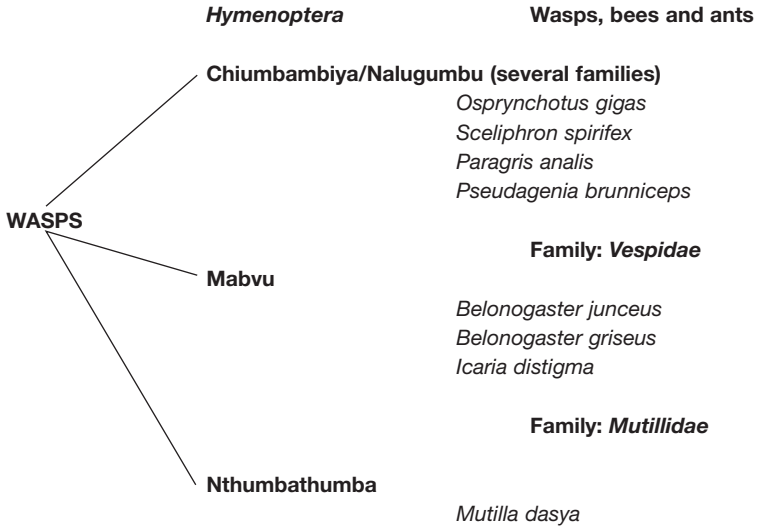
Hymenoptera Wasps, bees and ants

Chiumbambiya/Nalugumbu (several families)

Osprynchotus gigas
Sceliphron spirifex
Paragris analis
Pseudagenia brunniceps

WASPS

Family: Vespidae

Mabvu

Belonogaster junceus
Belonogaster griseus
Icaria distigma

Family: Mutillidae

Nthumbathumba

Mutilla dasya